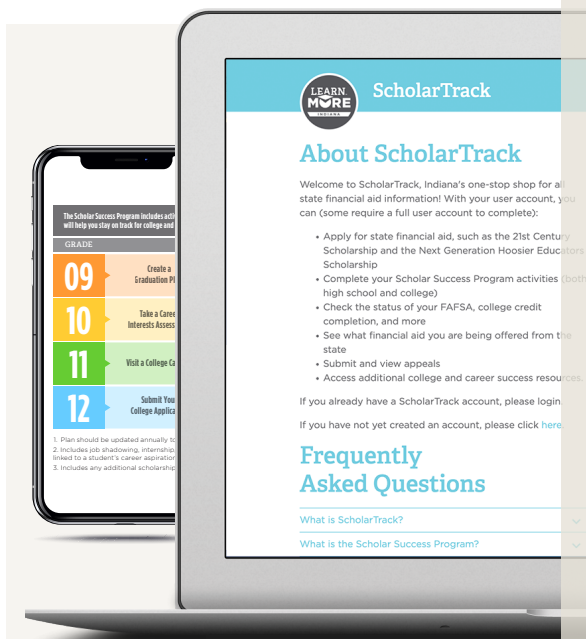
The Scholar Success Program includes acti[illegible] will help you stay on track for college and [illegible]

GRADE

09 Create a Graduation Pl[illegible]

10 Take a Caree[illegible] Interests Assess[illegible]

11 Visit a College Ca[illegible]

12 Submit You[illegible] College Applica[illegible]

1. Plan should be updated annually to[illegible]
2. Includes job shadowing, internship, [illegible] linked to a student's career aspiratio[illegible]
3. Includes any additional scholarship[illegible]

LEARN MORE INDIANA

ScholarTrack

About ScholarTrack

Welcome to ScholarTrack, Indiana's one-stop shop for all state financial aid information! With your user account, you can (some require a full user account to complete):

- Apply for state financial aid, such as the 21st Century Scholarship and the Next Generation Hoosier Educators Scholarship
- Complete your Scholar Success Program activities (both high school and college)
- Check the status of your FAFSA, college credit completion, and more
- See what financial aid you are being offered from the state
- Submit and view appeals
- Access additional college and career success resources.

If you already have a ScholarTrack account, please login.

If you have not yet created an account, please click here

Frequently Asked Questions

What is ScholarTrack?

What is the Scholar Success Program?